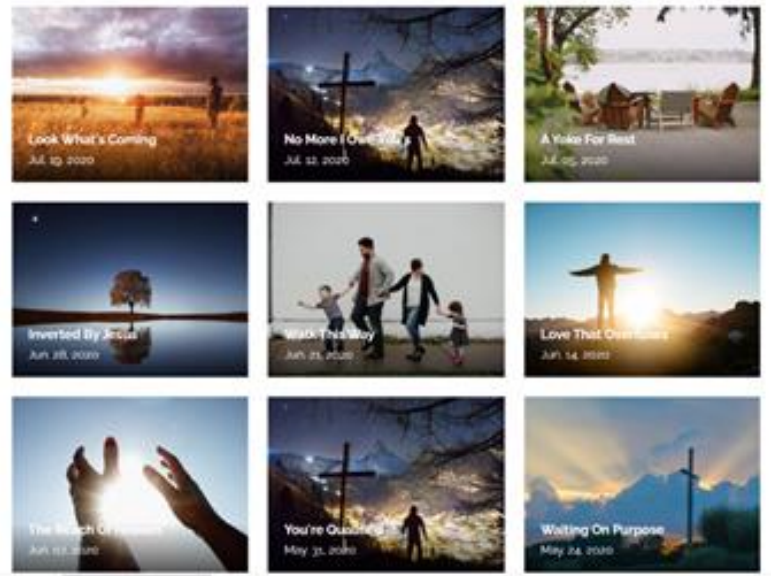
Look What's Coming
Jul. 19, 2020

No More I Owe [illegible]
Jul. 12, 2020

A Yoke For Rest
Jul. 05, 2020

Inverted By Jesus
Jun. 28, 2020

Walk This Way
Jun. 21, 2020

Love That Over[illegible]
Jun. 14, 2020

The Reach Of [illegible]
Jun. 07, 2020

You're Qual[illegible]
May 31, 2020

Waiting On Purpose
May 24, 2020